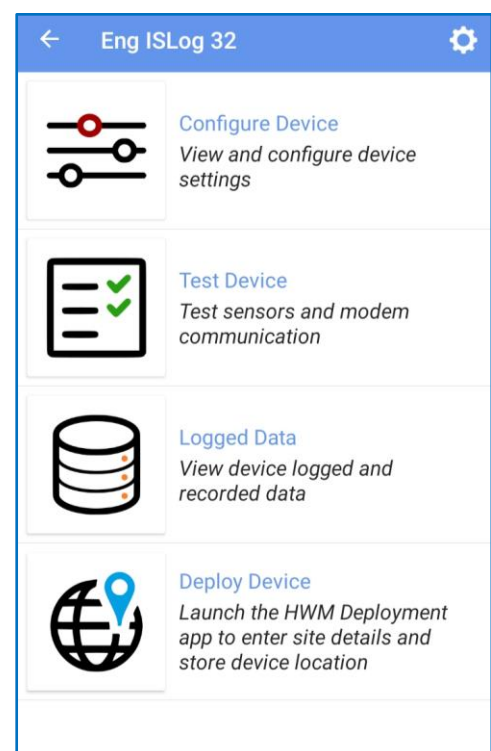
Eng ISLog 32

Configure Device
View and configure device settings

Test Device
Test sensors and modem communication

Logged Data
View device logged and recorded data

Deploy Device
Launch the HWM Deployment app to enter site details and store device location